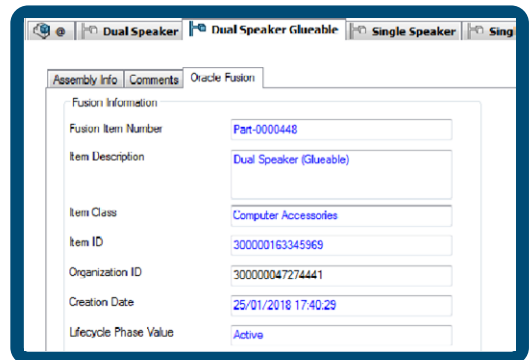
@ | Dual Speaker | Dual Speaker Glueable | Single Speaker | Sing

Assembly Info | Comments | Oracle Fusion

Fusion Information

Fusion Item Number | Part-0000448

Item Description | Dual Speaker (Glueable)

Item Class | Computer Accessories

Item ID | 300000163345969

Organization ID | 300000047274441

Creation Date | 25/01/2018 17:40:29

Lifecycle Phase Value | Active